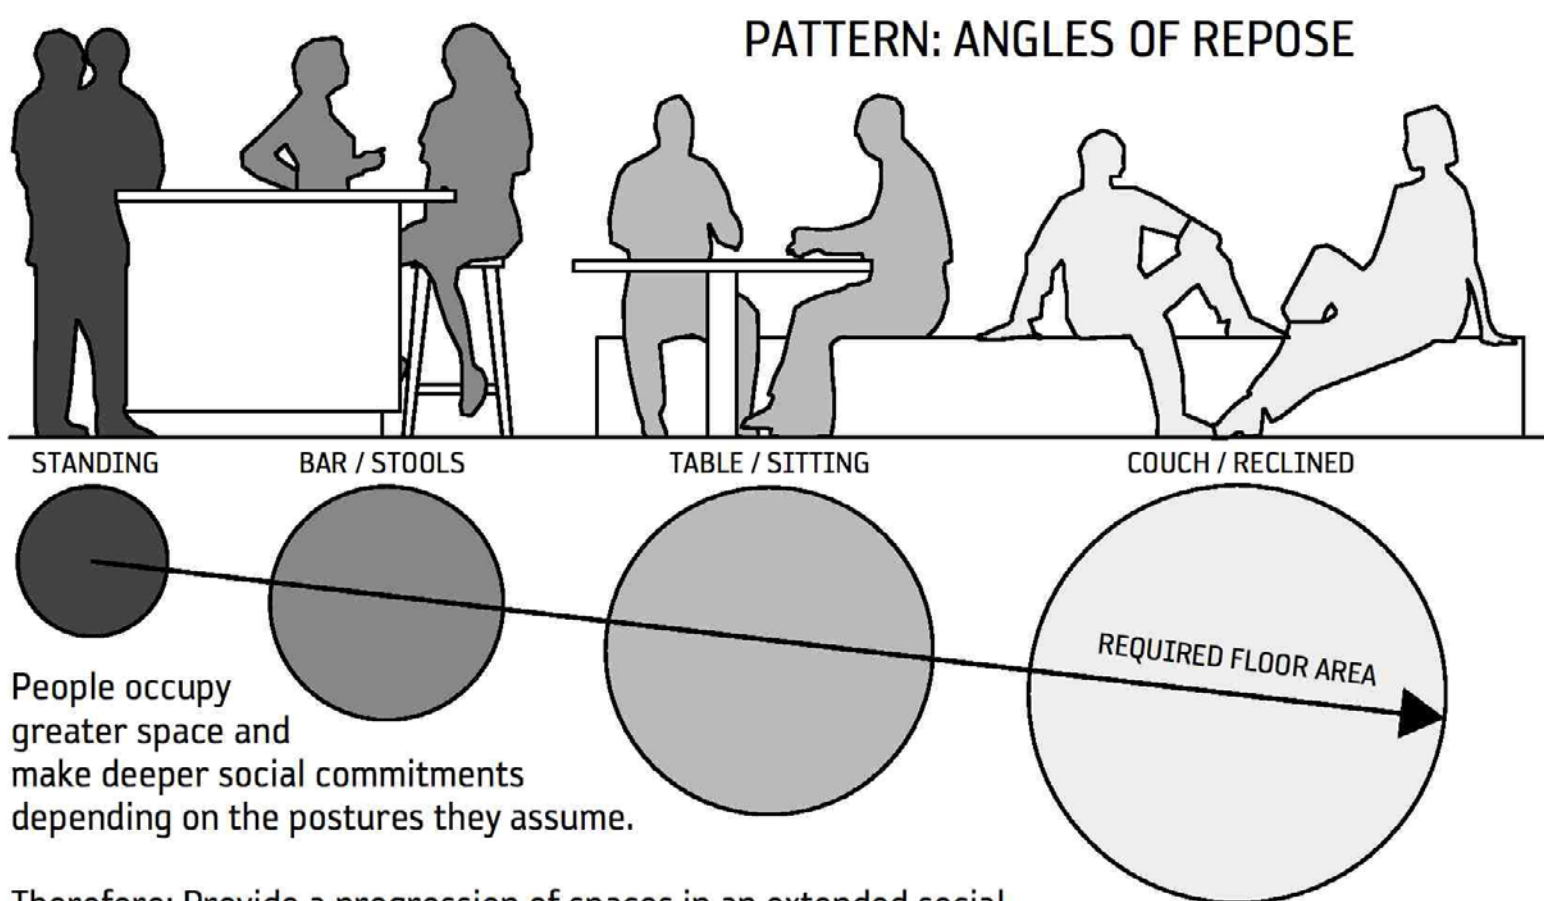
PATTERN: ANGLES OF REPOSE

STANDING

BAR / STOOLS

TABLE / SITTING

COUCH / RECLINED

REQUIRED FLOOR AREA

People occupy greater space and make deeper social commitments depending on the postures they assume.

Therefore: Provide a progression of spaces in an extended social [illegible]